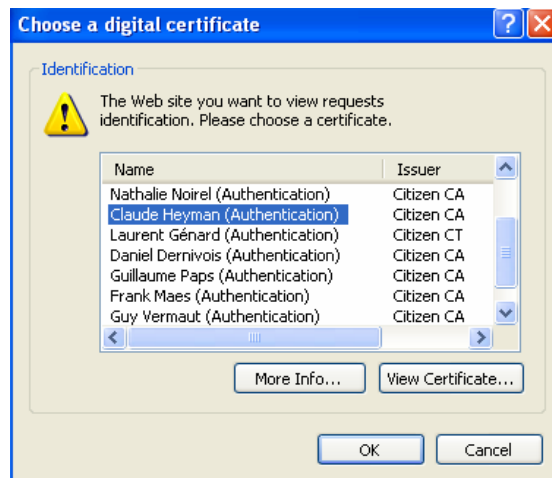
Choose a digital certificate

Identification

The Web site you want to view requests identification. Please choose a certificate.

| Name | Issuer |
|---|---|
| Nathalie Noirel (Authentication) | Citizen CA |
| Claude Heyman (Authentication) | Citizen CA |
| Laurent Génard (Authentication) | Citizen CT |
| Daniel Dernivois (Authentication) | Citizen CA |
| Guillaume Paps (Authentication) | Citizen CA |
| Frank Maes (Authentication) | Citizen CA |
| Guy Vermaut (Authentication) | Citizen CA |

More Info...

View Certificate...

OK

Cancel